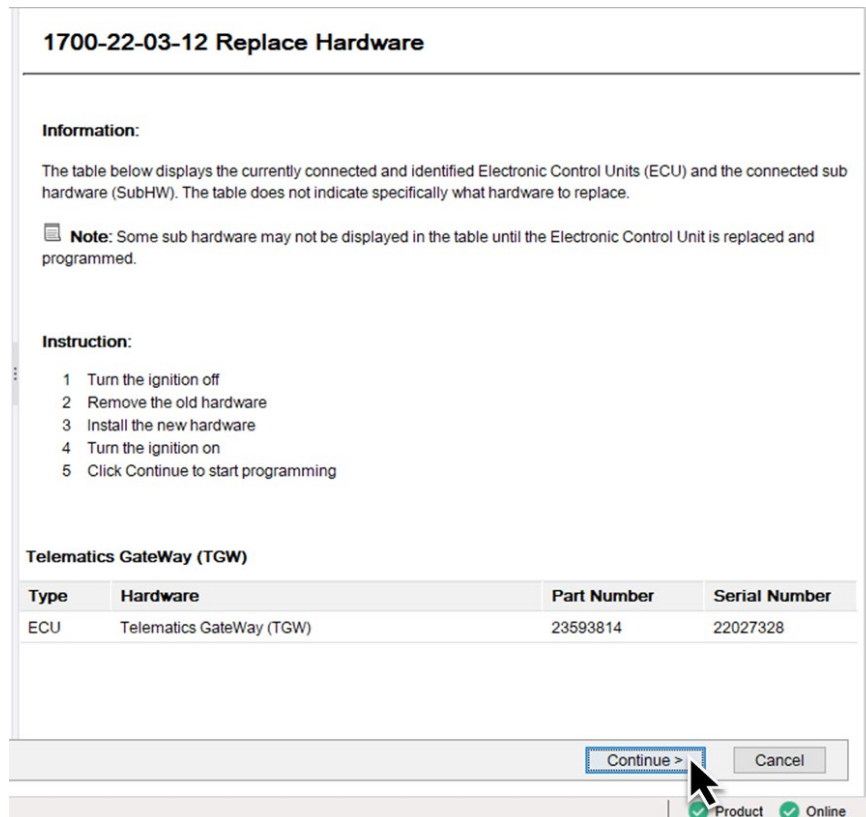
1700-22-03-12 Replace Hardware

Information:

The table below displays the currently connected and identified Electronic Control Units (ECU) and the connected sub hardware (SubHW). The table does not indicate specifically what hardware to replace.

Note: Some sub hardware may not be displayed in the table until the Electronic Control Unit is replaced and programmed.

Instruction:

1 Turn the ignition off
2 Remove the old hardware
3 Install the new hardware
4 Turn the ignition on
5 Click Continue to start programming

Telematics GateWay (TGW)

| Type | Hardware | Part Number | Serial Number |
|---|---|---|---|
| ECU | Telematics GateWay (TGW) | 23593814 | 22027328 |

Continue >
Cancel

Product
Online